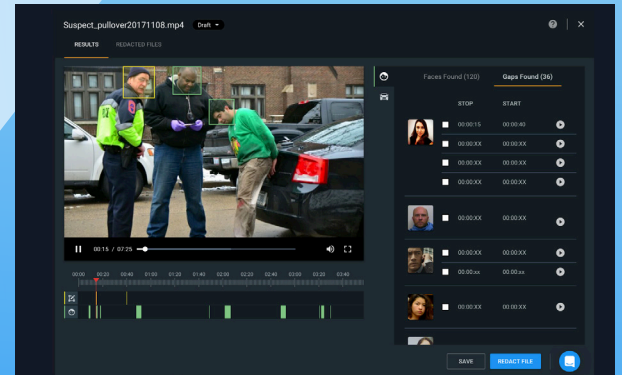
Suspect_pullover20171108.mp4 Draft

?

RESULTS REDACTED FILES

00:15 / 07:25

00:00 00:20 00:40 01:00 01:20 01:40 02:00 02:20 02:40 03:00 03:20 03:40

Faces Found (120) Gaps Found (36)

STOP START

00:00:15 00:00:40
00:00:XX 00:00:XX
00:00:XX 00:00:XX
00:00:XX 00:00:XX

00:00:XX 00:00:XX

00:00:XX 00:00:XX
00:00:xx 00:00:xx

00:00:XX 00:00:XX

SAVE REDACT FILE